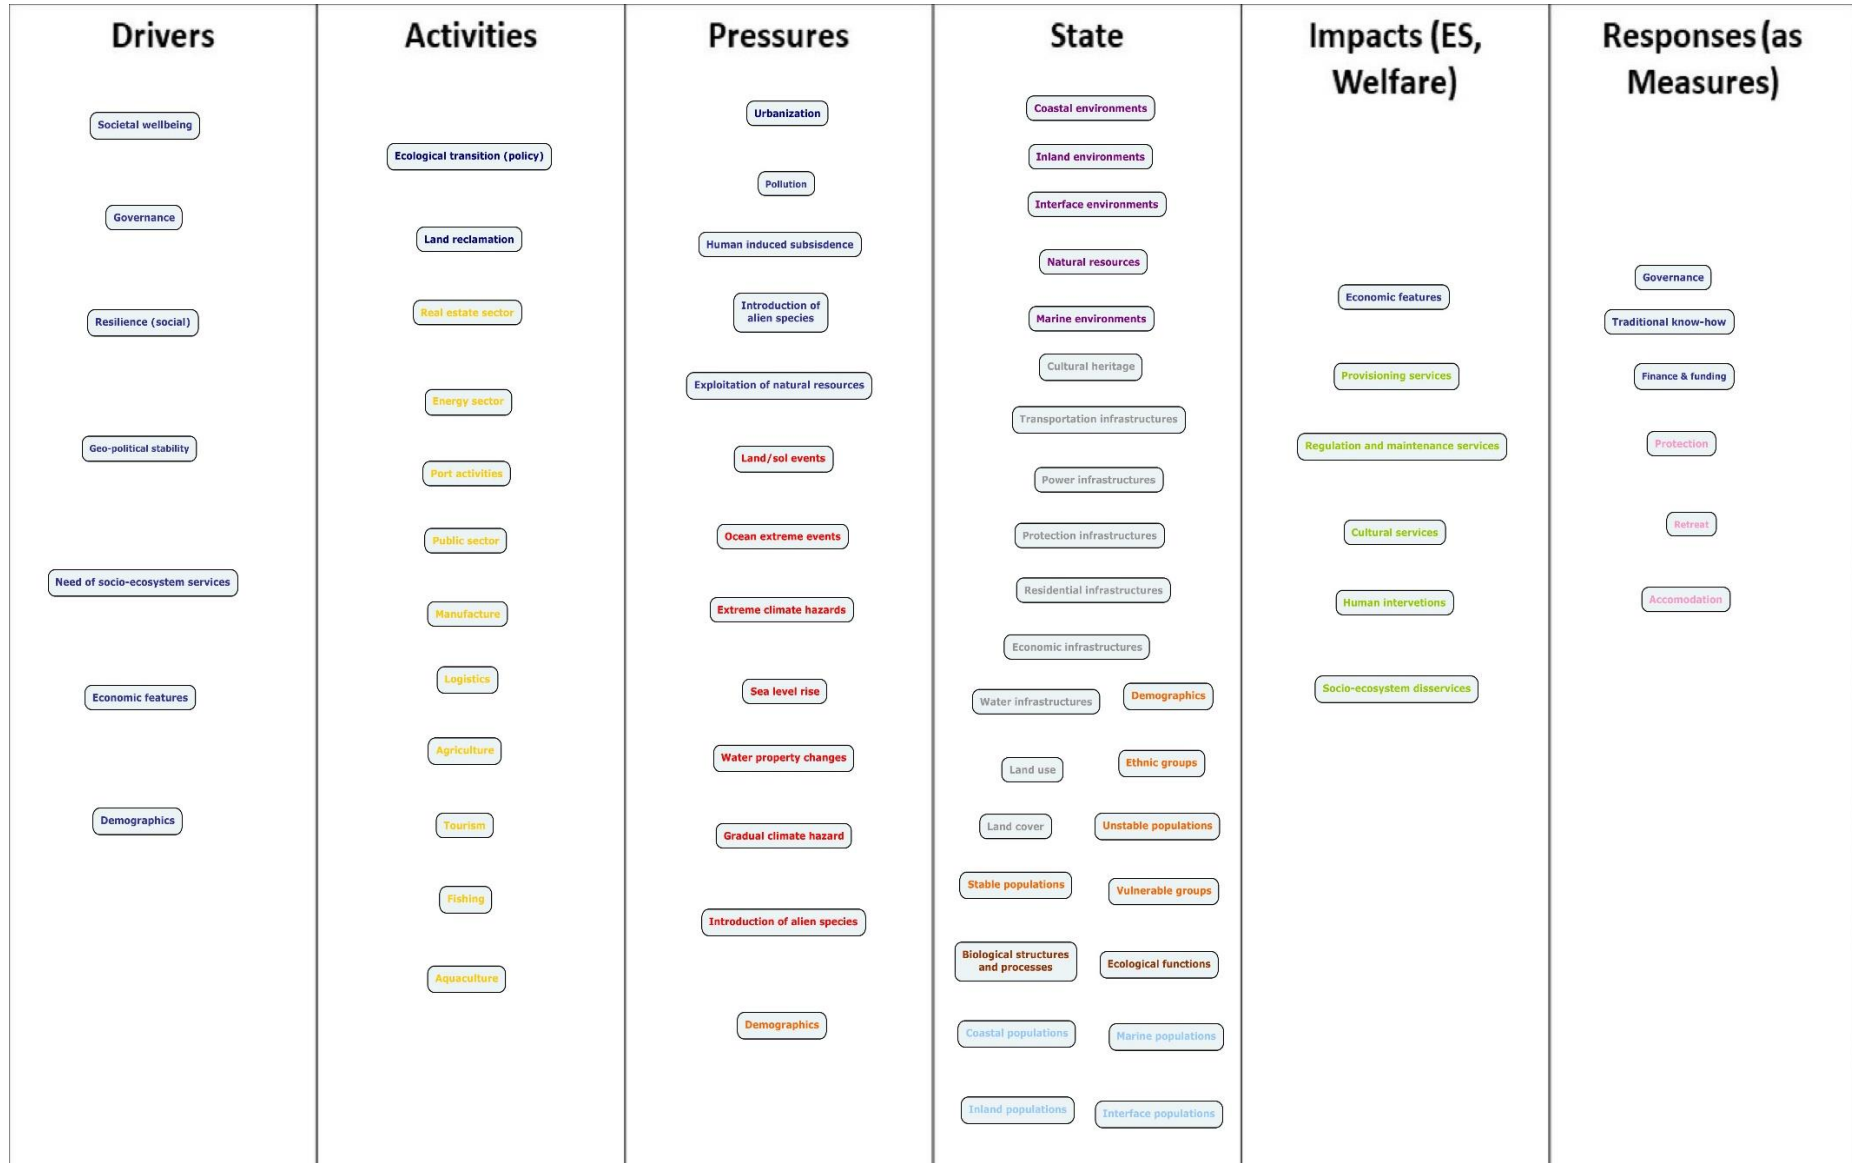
Drivers

Societal wellbeing

Governance

Resilience (social)

Geo-political stability

Need of socio-ecosystem services

Economic features

Demographics

Activities

Ecological transition (policy)

Land reclamation

Real estate sector

Energy sector

Port activities

Public sector

Manufacture

Logistics

Agriculture

Tourism

Fishing

Aquaculture

Pressures

Urbanization

Pollution

Human induced subsidence

Introduction of alien species

Exploitation of natural resources

Land/sol events

Ocean extreme events

Extreme climate hazards

Sea level rise

Water property changes

Gradual climate hazard

Introduction of alien species

Demographics

State

Coastal environments

Inland environments

Interface environments

Natural resources

Marine environments

Cultural heritage

Transportation infrastructures

Power infrastructures

Protection infrastructures

Residential infrastructures

Economic infrastructures

Water infrastructures

Demographics

Land use

Ethnic groups

Land cover

Unstable populations

Stable populations

Vulnerable groups

Biological structures and processes

Ecological functions

Coastal populations

Marine populations

Inland populations

Interface populations

Impacts (ES, Welfare)

Economic features

Provisioning services

Regulation and maintenance services

Cultural services

Human interventions

Socio-ecosystem disservices

Responses (as Measures)

Governance

Traditional know-how

Finance & funding

Protection

Retreat

Accomodation